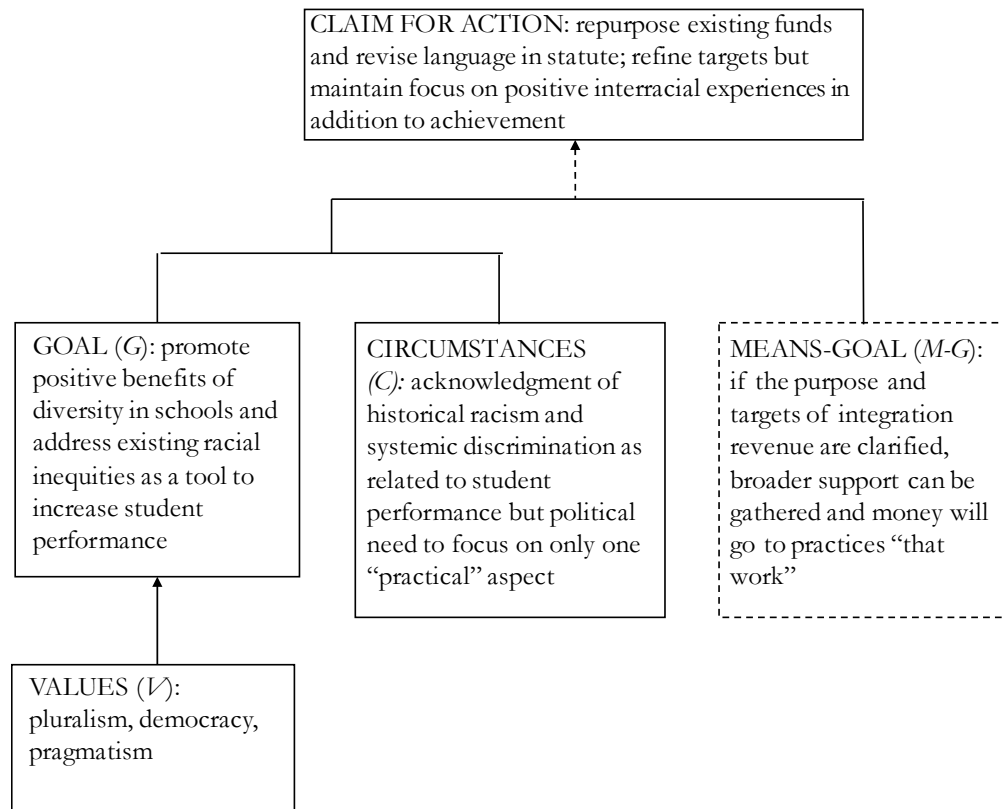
CLAIM FOR ACTION: repurpose existing funds and revise language in statute; refine targets but maintain focus on positive interracial experiences in addition to achievement

GOAL (*G*): promote positive benefits of diversity in schools and address existing racial inequities as a tool to increase student performance

CIRCUMSTANCES *(C):* acknowledgment of historical racism and systemic discrimination as related to student performance but political need to focus on only one "practical" aspect

MEANS-GOAL (*M-G*): if the purpose and targets of integration revenue are clarified, broader support can be gathered and money will go to practices "that work"

VALUES (*V*): pluralism, democracy, pragmatism